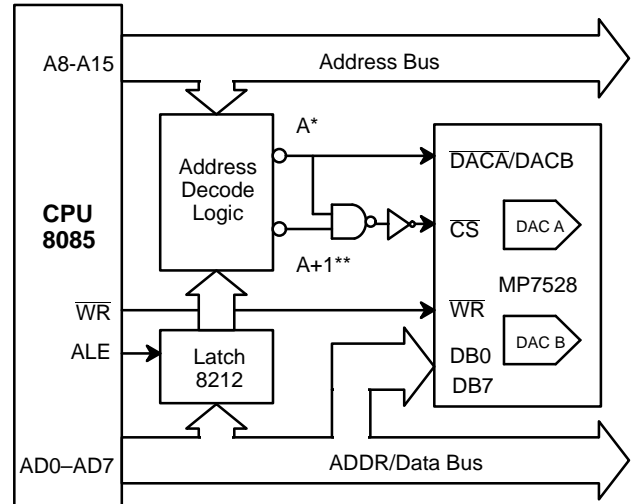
A8-A15

Address Bus

Address Decode Logic

A*

$\overline{DACA}$/DACB

CPU 8085

$\overline{CS}$

DAC A

A+1**

MP7528

$\overline{WR}$

$\overline{WR}$

ALE

Latch 8212

DAC B

DB0

DB7

AD0–AD7

ADDR/Data Bus